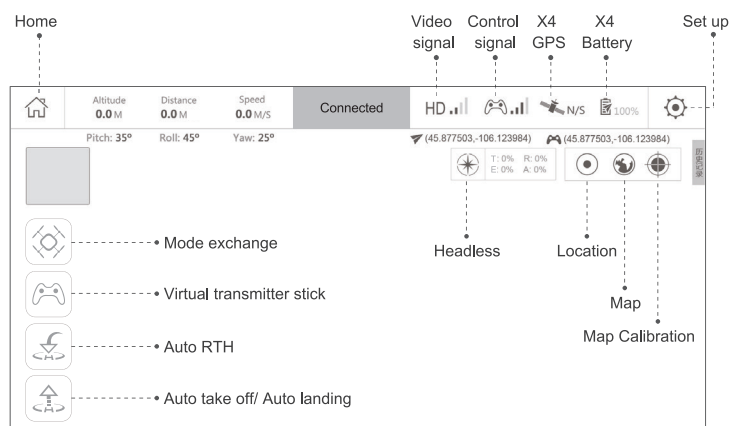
Home

Video signal

Control signal

X4 GPS

X4 Battery

Set up

Altitude 0.0 M

Distance 0.0 M

Speed 0.0 M/S

Connected

HD

N/S

100%

Pitch: 35º Roll: 45º Yaw: 25º

(45.877503,-106.123984)

(45.877503,-106.123984)

T: 0% R: 0%
E: 0% A: 0%

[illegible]

Mode exchange

Virtual transmitter stick

Auto RTH

Auto take off/ Auto landing

Headless

Location

Map

Map Calibration